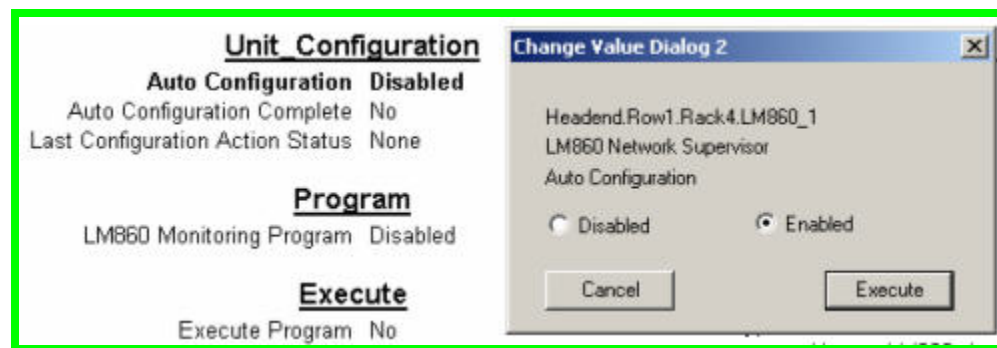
Unit_Configuration

Auto Configuration Disabled
Auto Configuration Complete No
Last Configuration Action Status None

Program

LM860 Monitoring Program Disabled

Execute

Execute Program No

Change Value Dialog 2

Headend.Row1.Rack4.LM860_1
LM860 Network Supervisor
Auto Configuration

Disabled
Enabled

Cancel
Execute